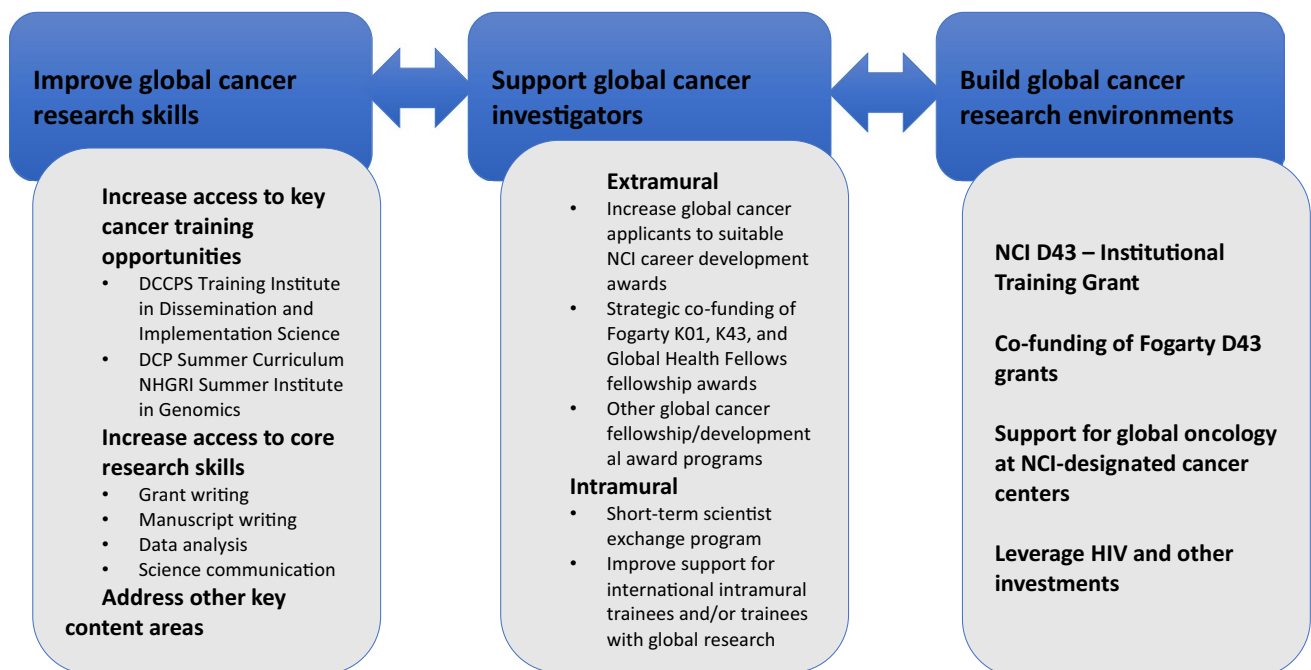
Improve global cancer research skills

Increase access to key cancer training opportunities
- DCCPS Training Institute in Dissemination and Implementation Science
- DCP Summer Curriculum NHGRI Summer Institute in Genomics

Increase access to core research skills
- Grant writing
- Manuscript writing
- Data analysis
- Science communication

Address other key content areas

Support global cancer investigators

Extramural
- Increase global cancer applicants to suitable NCI career development awards
- Strategic co-funding of Fogarty K01, K43, and Global Health Fellows fellowship awards
- Other global cancer fellowship/developmental award programs

Intramural
- Short-term scientist exchange program
- Improve support for international intramural trainees and/or trainees with global research

Build global cancer research environments

NCI D43 – Institutional Training Grant

Co-funding of Fogarty D43 grants

Support for global oncology at NCI-designated cancer centers

Leverage HIV and other investments